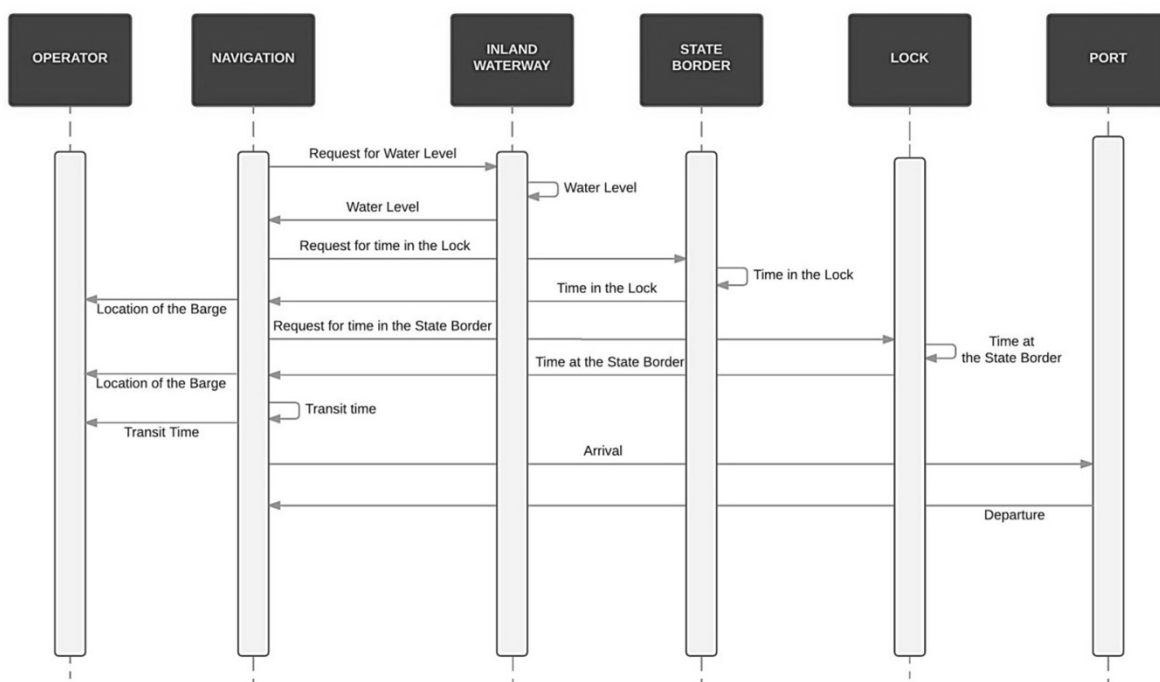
OPERATOR

NAVIGATION

INLAND WATERWAY

STATE BORDER

LOCK

PORT

Request for Water Level

Water Level

Water Level

Request for time in the Lock

Time in the Lock

Time in the Lock

Location of the Barge

Request for time in the State Border

Time at the State Border

Time at the State Border

Location of the Barge

Transit time

Transit Time

Arrival

Departure